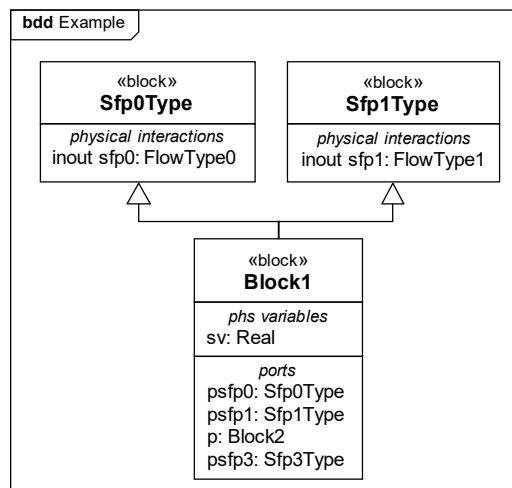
bdd Example

«block»
Sfp0Type

physical interactions
inout sfp0: FlowType0

«block»
Sfp1Type

physical interactions
inout sfp1: FlowType1

«block»
Block1

phs variables
sv: Real

ports
psfp0: Sfp0Type
psfp1: Sfp1Type
p: Block2
psfp3: Sfp3Type